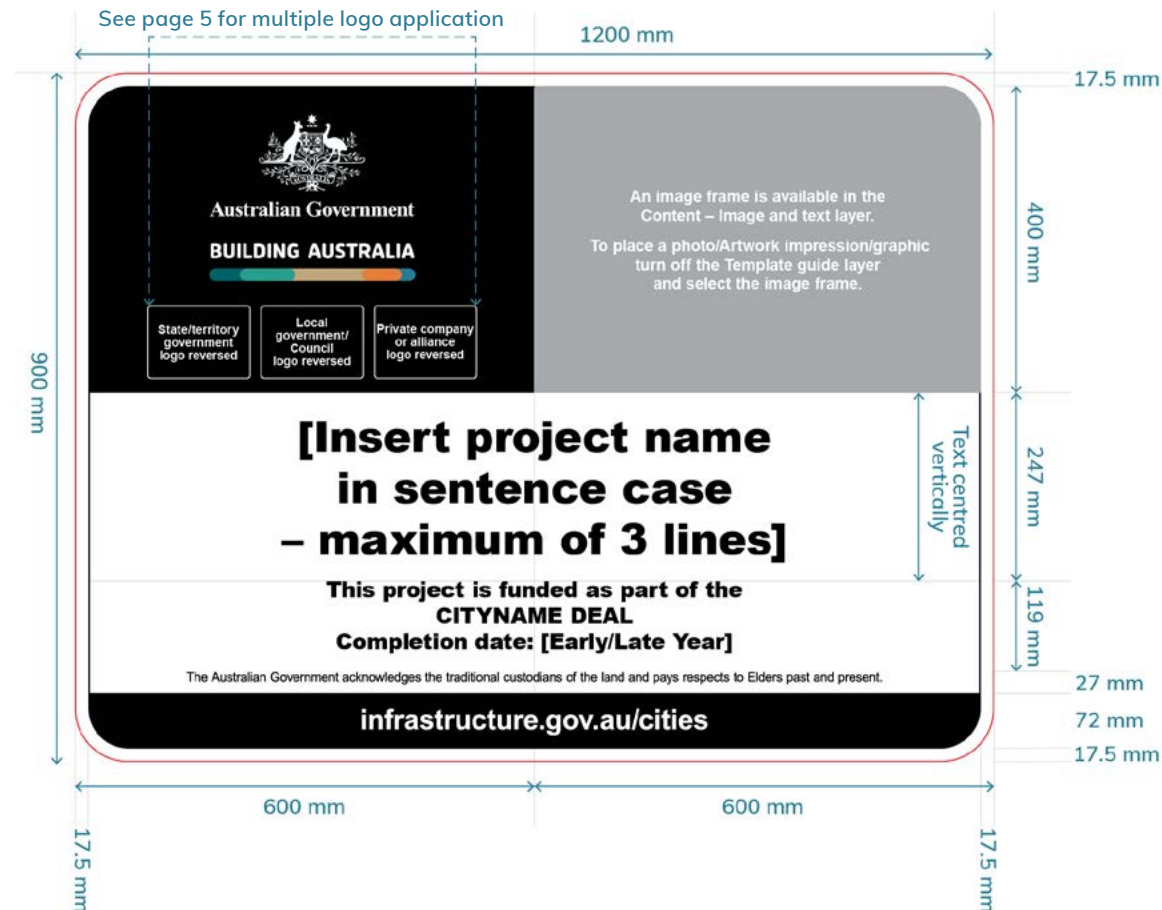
See page 5 for multiple logo application

1200 mm

17.5 mm

900 mm

Australian Government

BUILDING AUSTRALIA

State/territory government logo reversed

Local government/ Council logo reversed

Private company or alliance logo reversed

An image frame is available in the Content – Image and text layer.

To place a photo/Artwork impression/graphic turn off the Template guide layer and select the image frame.

400 mm

[Insert project name in sentence case – maximum of 3 lines]

Text centred vertically

247 mm

This project is funded as part of the CITYNAME DEAL Completion date: [Early/Late Year]

119 mm

The Australian Government acknowledges the traditional custodians of the land and pays respects to Elders past and present.

27 mm

infrastructure.gov.au/cities

72 mm

17.5 mm

600 mm

600 mm

17.5 mm

17.5 mm